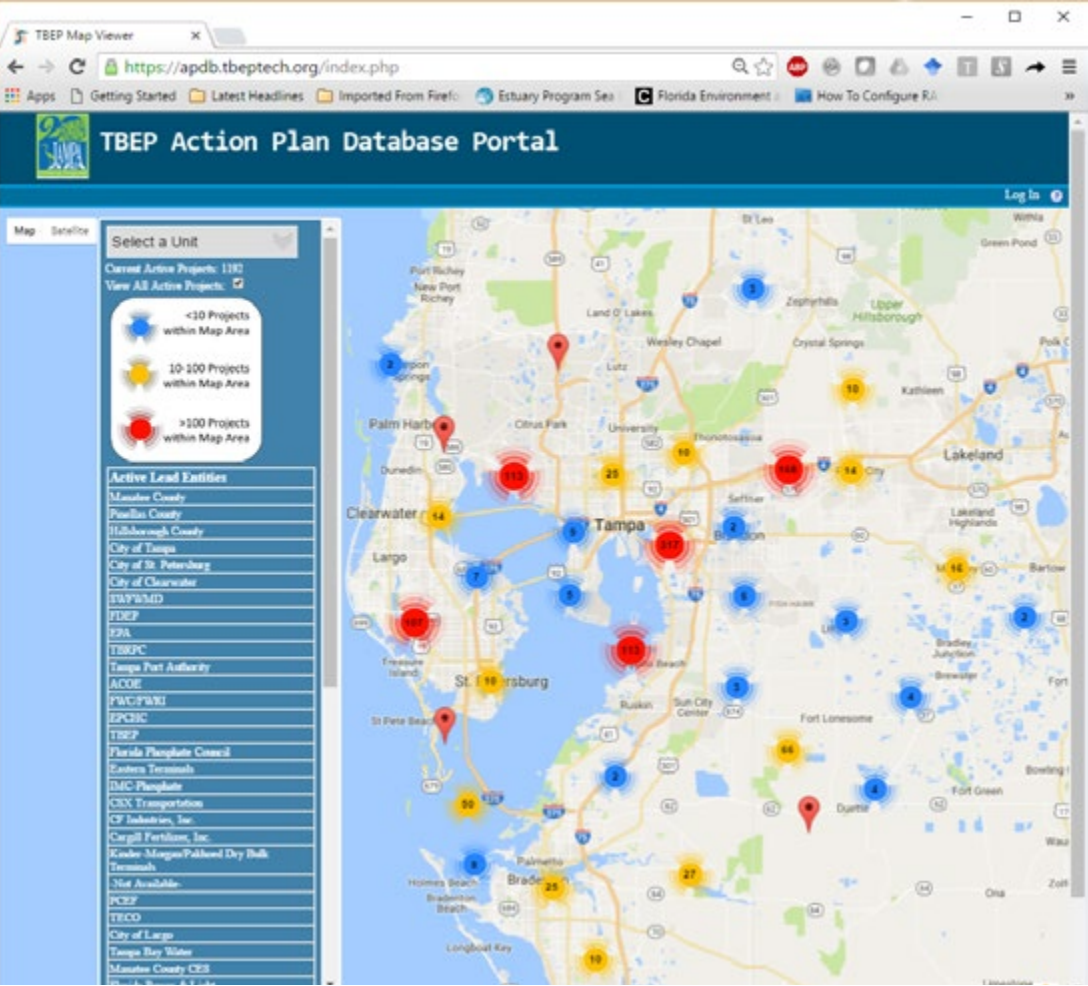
TBEP Map Viewer

https://apdb.tbeptech.org/index.php

Apps Getting Started Latest Headlines Imported From Firefo Estuary Program Sea Florida Environment How To Configure RA

TBEP Action Plan Database Portal

Log In

Map Satellite

Select a Unit

Current Active Projects: 1192
View All Active Projects:

<10 Projects within Map Area

10-100 Projects within Map Area

>100 Projects within Map Area

Active Lead Entities
Manatee County
Pinellas County
Hillsborough County
City of Tampa
City of St. Petersburg
City of Clearwater
SWFWMD
FDEP
EPA
TBRPC
Tampa Port Authority
ACOE
FWC/FWRI
EPCHC
TBEP
Florida Phosphate Council
Eastern Terminals
IMC-Phosphate
CSX Transportation
CF Industries, Inc.
Cargill Fertilizer, Inc.
Kinder-Morgan/Pakhoed Dry Bulk Terminals
-Not Available-
PCEF
TECO
City of Largo
Tampa Bay Water
Manatee County CES

St. Leo
Withla
Green Pond
Port Richey
New Port Richey
Land O' Lakes
Zephyrhills
Upper Hillsborough
Wesley Chapel
Crystal Springs
Polk C
Lutz
Kathleen
Palm Harbor
Citrus Park
University
Thonotosassa
Lakeland
Dunedin
Clearwater
Tampa
Seffner
Brandon
Lakeland Highlands
Largo
Mulberry
Bartow
Bradley Junction
Brewster
Treasure Island
St. Petersburg
Apollo Beach
Ruskin
Sun City Center
Fort Lonesome
St Pete Beach
Bowling
Fort Green
Duette
Palmetto
Bradenton
Holmes Beach
Bradenton Beach
Longboat Key
Ona
Zolf
Wau

3
2
10
113
25
10
148
14
14
9
2
317
16
7
5
6
3
2
107
113
10
3
4
66
2
50
4
8
25
27
10